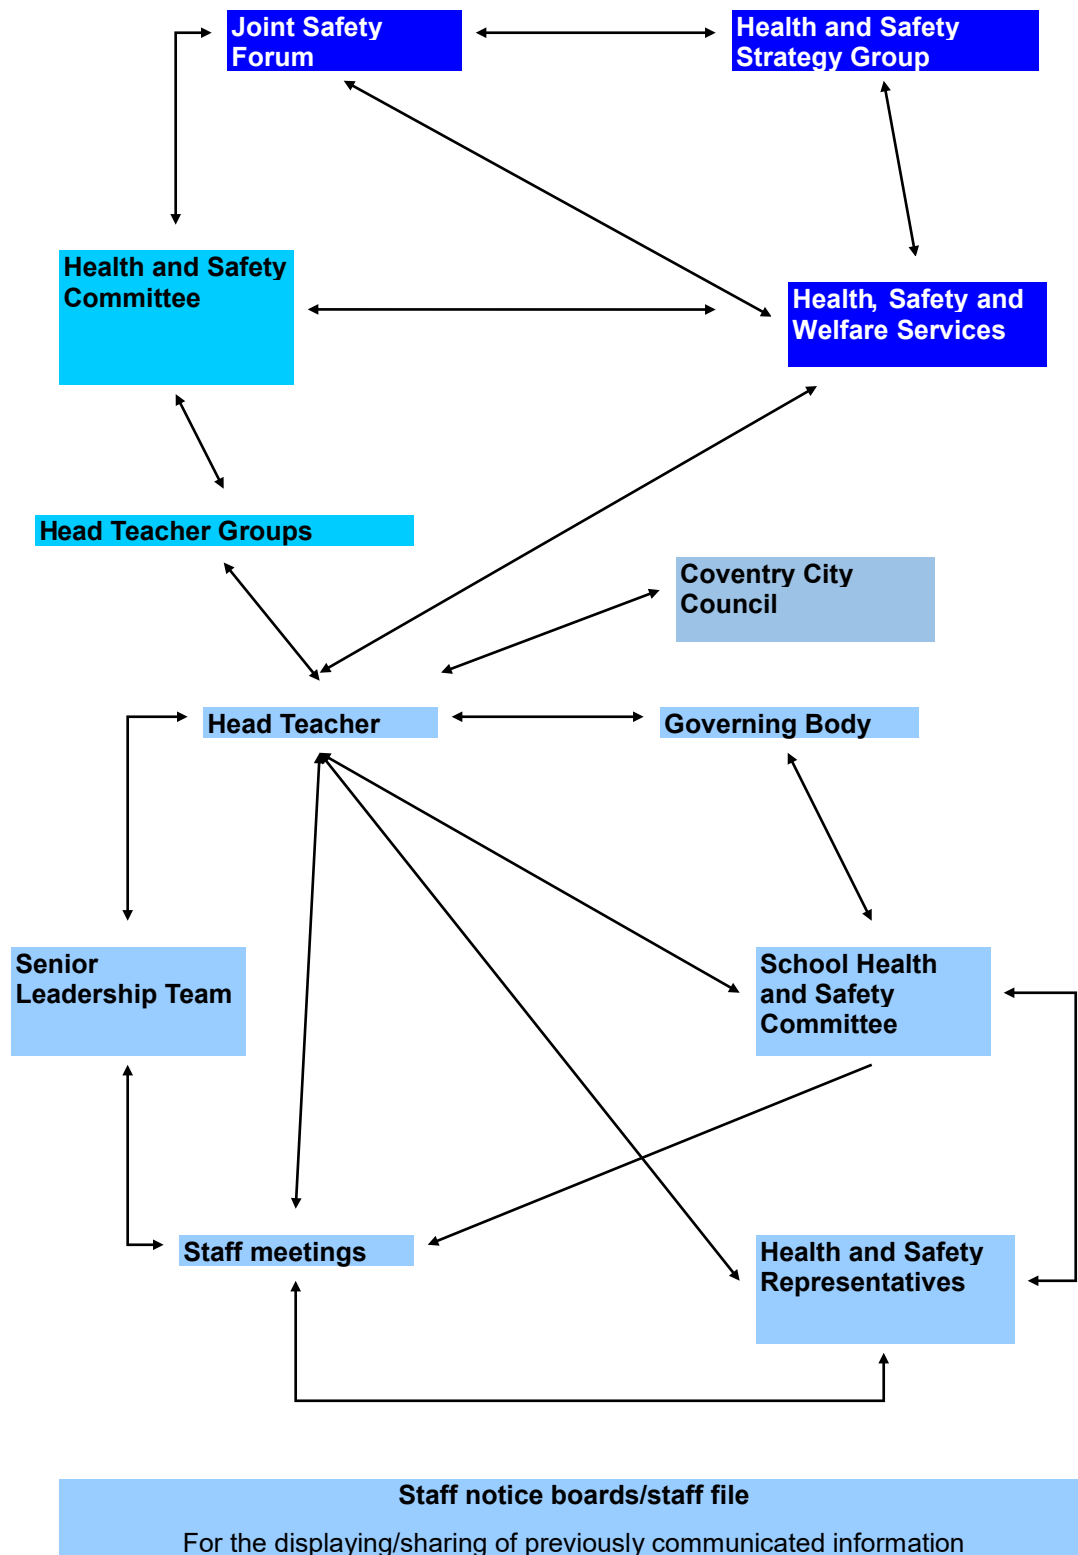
Joint Safety Forum

Health and Safety Strategy Group

Health and Safety Committee

Health, Safety and Welfare Services

Head Teacher Groups

Coventry City Council

Head Teacher

Governing Body

Senior Leadership Team

School Health and Safety Committee

Staff meetings

Health and Safety Representatives

Staff notice boards/staff file

For the displaying/sharing of previously communicated information